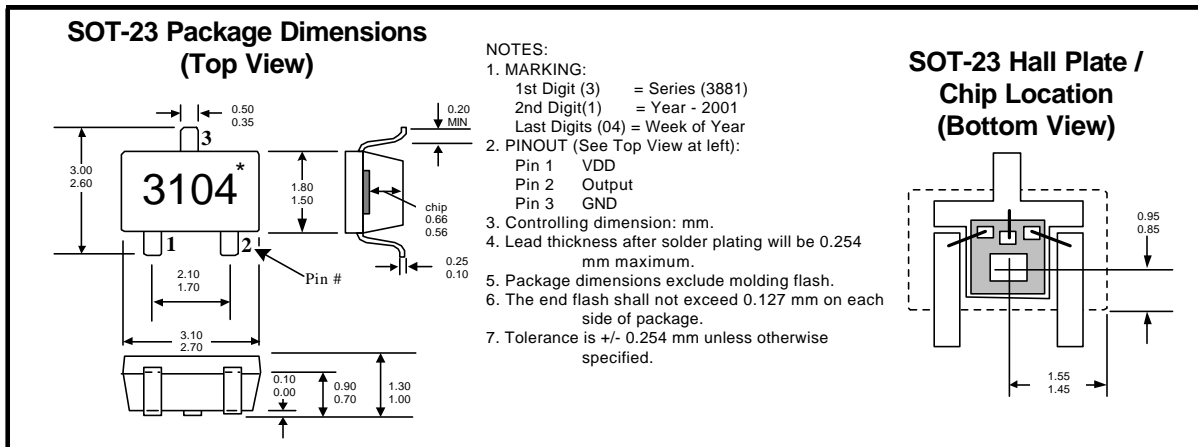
SOT-23 Package Dimensions (Top View)

0.50
0.35

3

3.00
2.60

3104*

1.80
1.50

0.20
MIN

chip
0.66
0.56

1

2

Pin #

0.25
0.10

2.10
1.70

3.10
2.70

0.10
0.00

0.90
0.70

1.30
1.00

NOTES:
1. MARKING:
1st Digit (3) = Series (3881)
2nd Digit(1) = Year - 2001
Last Digits (04) = Week of Year
2. PINOUT (See Top View at left):
Pin 1 VDD
Pin 2 Output
Pin 3 GND
3. Controlling dimension: mm.
4. Lead thickness after solder plating will be 0.254 mm maximum.
5. Package dimensions exclude molding flash.
6. The end flash shall not exceed 0.127 mm on each side of package.
7. Tolerance is +/- 0.254 mm unless otherwise specified.

SOT-23 Hall Plate / Chip Location (Bottom View)

0.95
0.85

1.55
1.45